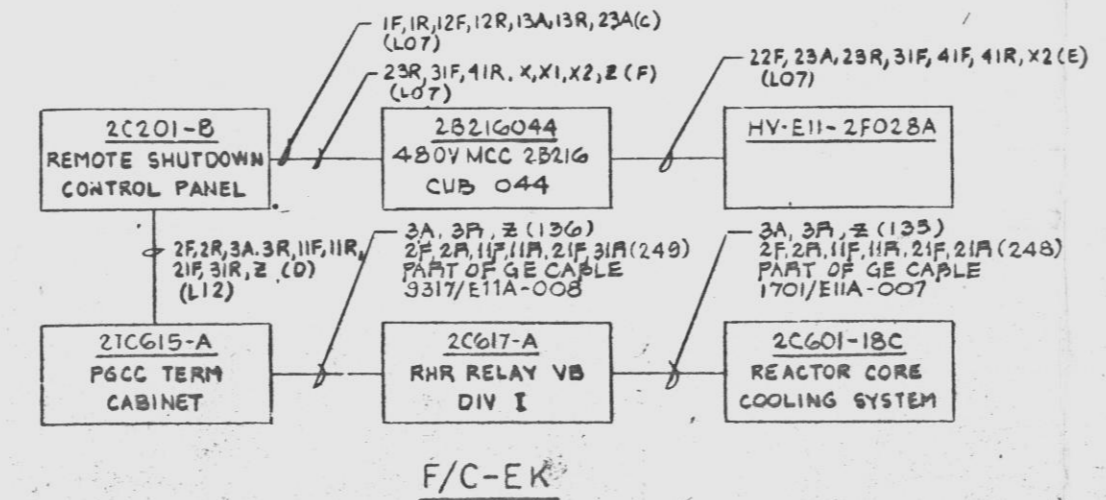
1F, 1R, 12F, 12R, 13A, 13R, 23A (C)
(L07)

23R, 31F, 41R, X, X1, X2, Z (F)
(L07)

22F, 23A, 23R, 31F, 41F, 41R, X2 (E)
(L07)

2C201-B
REMOTE SHUTDOWN
CONTROL PANEL

2B216044
480V MCC 2B216
CUB 044

HV-E11-2F028A

2F, 2R, 3A, 3R, 11F, 11R, 21F, 31R, Z (D)
(L12)

3A, 3R, Z (136)
2F, 2R, 11F, 11R, 21F, 31R (249)
PART OF GE CABLE
9317/E11A-008

3A, 3R, Z (135)
2F, 2R, 11F, 11R, 21F, 21R (248)
PART OF GE CABLE
1701/E11A-007

2TC615-A
PGCC TERM
CABINET

2C617-A
RHR RELAY VB
DIV I

2C601-18C
REACTOR CORE
COOLING SYSTEM

F/C-EK